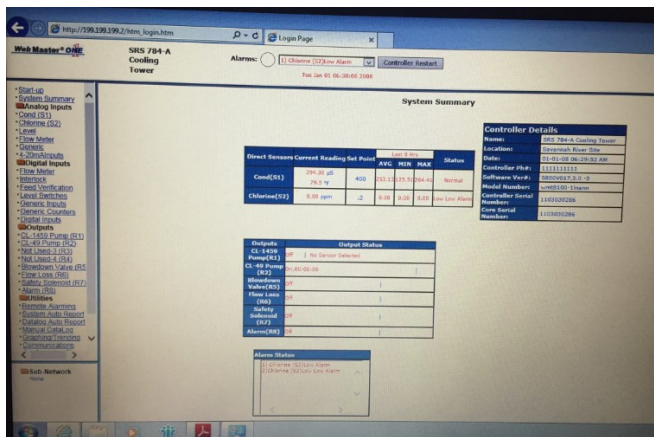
http://199.199.199.2/htm_login.htm
Login Page
Web Master ONE
SRS 784-A Cooling Tower
Alarms:
1) Chlorine (S2)Low Alarm
Controller Restart
Tue Jan 01 06:28:08 2008

Start-up
System Summary
Analog Inputs
Cond (S1)
Chlorine (S2)
Level
Flow Meter
Generic
4-20mA Inputs
Digital Inputs
Flow Meter
Interlock
Feed Verification
Level Switches
Generic Inputs
Generic Counters
Digital Inputs
Outputs
CL-1459 Pump (R1)
CL-49 Pump (R2)
Not Used-3 (R3)
Not Used-4 (R4)
Blowdown Valve (R5)
Flow Loss (R6)
Safety Solenoid (R7)
Alarm (R8)
Utilities
Remote Alarming
System Auto Report
Datalog Auto Report
Manual DataLog
Graphing/Trending
Communications

Sub-Network

System Summary

| Direct Sensors | Current Reading | Set Point | AVG | MIN | MAX | Status |
|---|---|---|---|---|---|---|
| Cond(S1) | 294.30 µS 79.5 °F | 400 | 252.13 | 235.93 | 284.40 | Normal |
| Chlorine(S2) | 0.00 ppm | .2 | 0.00 | 0.00 | 0.00 | Low Alarm |

Last 8 Hrs

Controller Details

| Name: | SRS 784-A Cooling Tower |
|---|---|
| Location: | Savannah River Site |
| Date: | 01-01-08 06:29:52 AM |
| Controller Ph#: | 111111111 |
| Software Ver#: | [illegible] |
| Model Number: | WME8100-1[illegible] |
| Controller Serial Number: | 1103020286 |
| Core Serial Number: | 1103020286 |

| Outputs | Output Status |
|---|---|
| CL-1459 Pump(R1) | Off / No Sensor Selected |
| CL-49 Pump (R2) | On 00:00:00 |
| Blowdown Valve(R5) | Off |
| Flow Loss (R6) | Off |
| Safety Solenoid (R7) | Off |
| Alarm(R8) | On |

Alarm Status
1) Chlorine (S2)Low Alarm
2) Chlorine (S2)Low Alarm